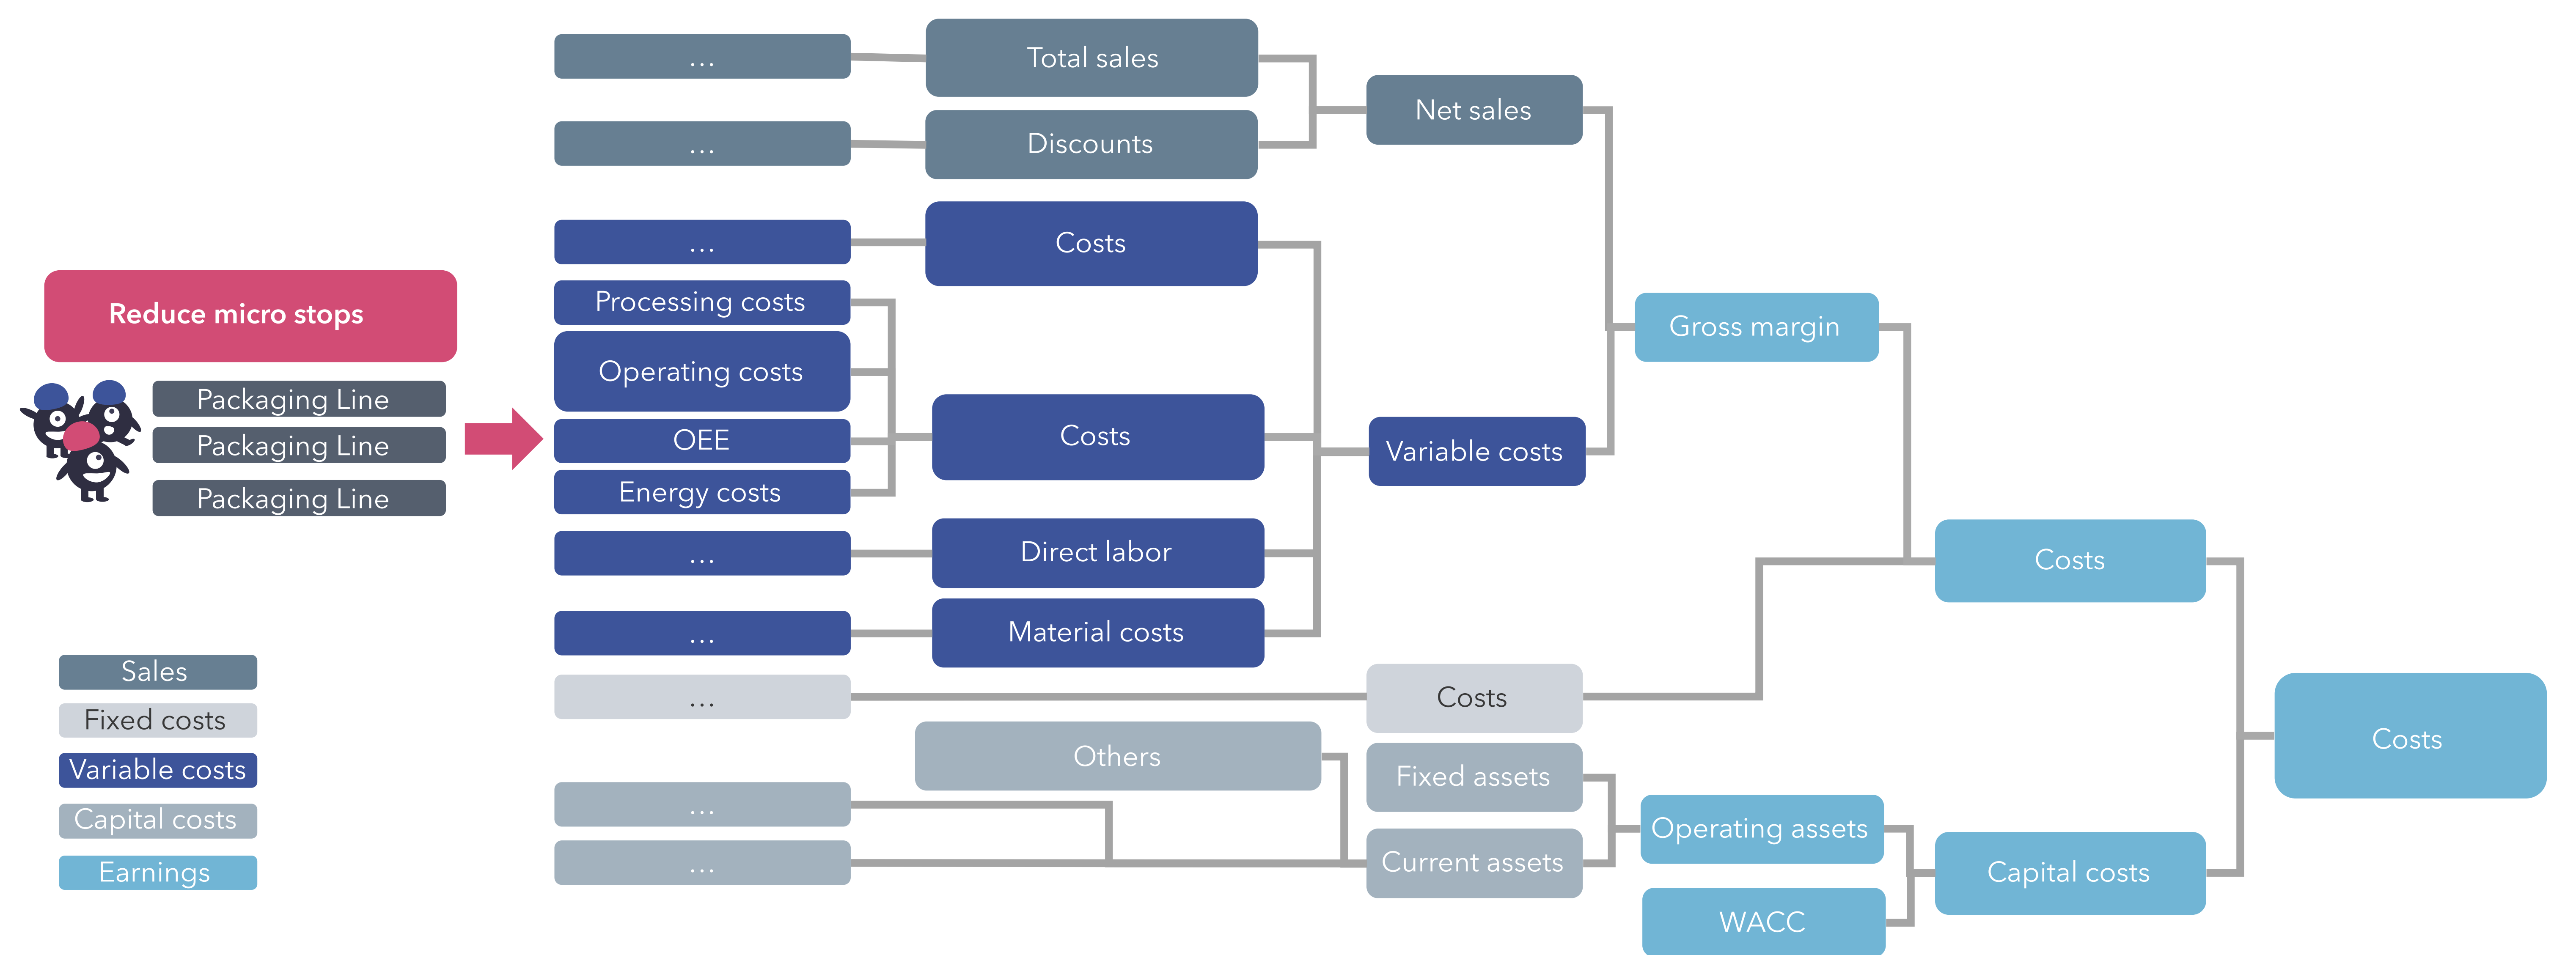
Reduce micro stops

Packaging Line
Packaging Line
Packaging Line

...
...
...
Processing costs
Operating costs
OEE
Energy costs
...
...
...
...
...

Total sales
Discounts
Costs
Costs
Direct labor
Material costs
Others

Net sales
Variable costs
Costs
Fixed assets
Current assets

Gross margin
Operating assets
WACC

Costs
Capital costs

Costs

Sales
Fixed costs
Variable costs
Capital costs
Earnings